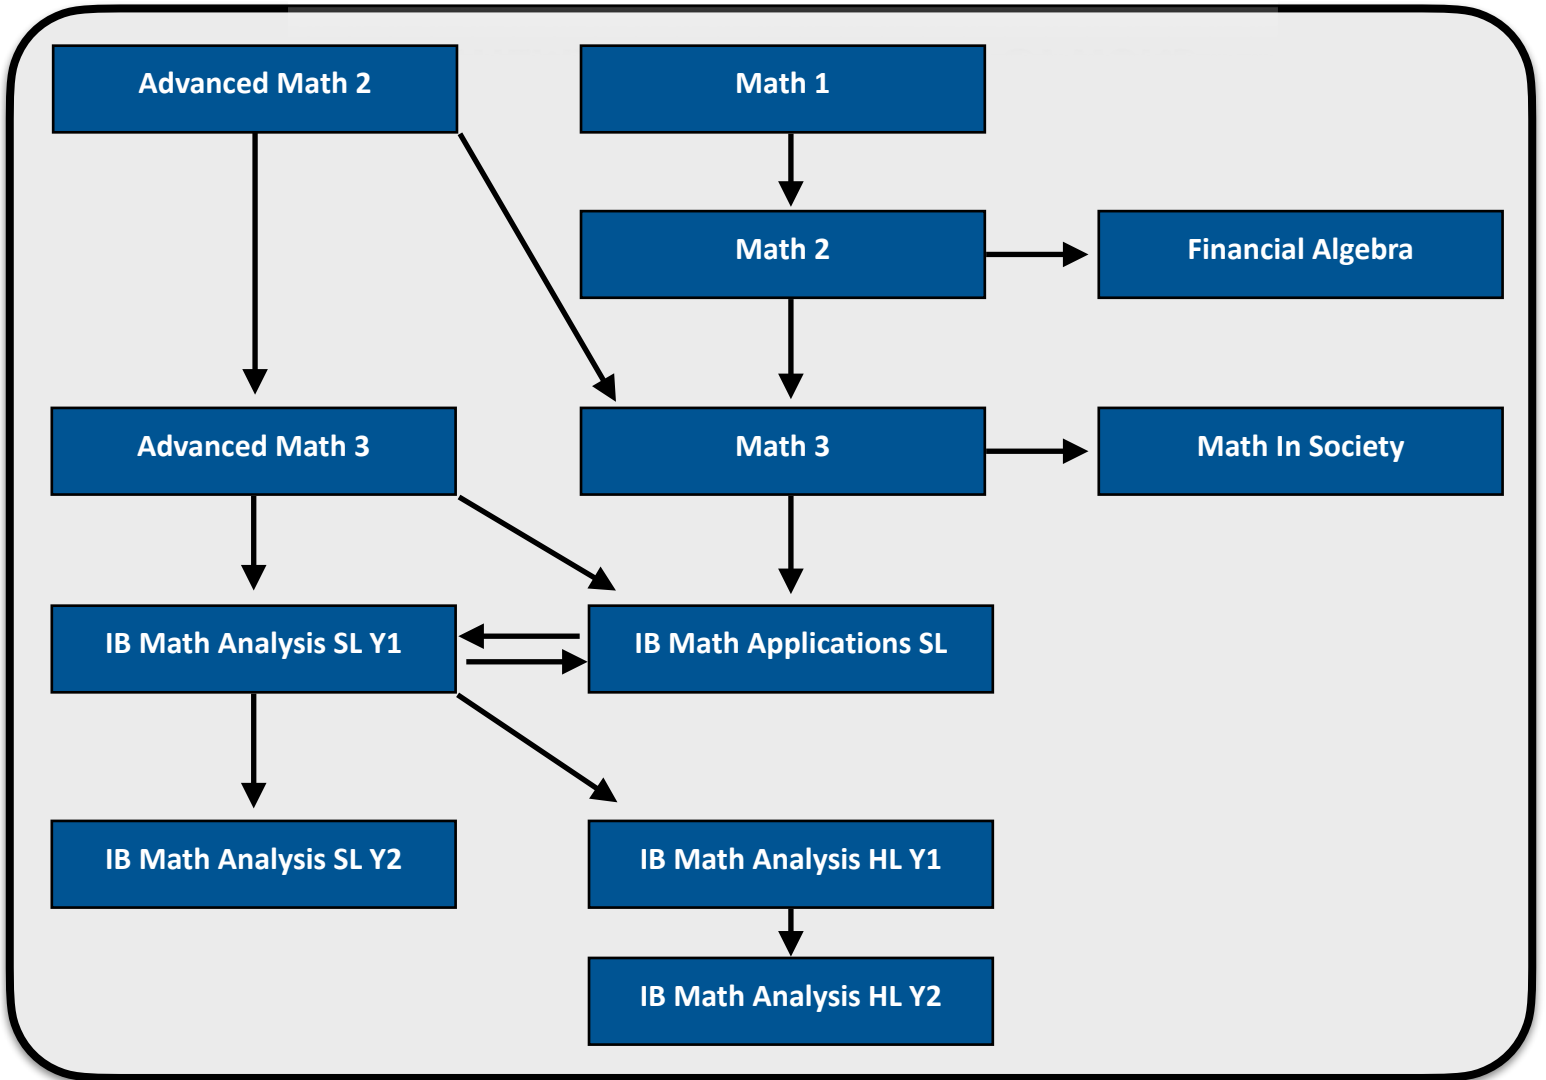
Advanced Math 2

Math 1

Math 2

Financial Algebra

Advanced Math 3

Math 3

Math In Society

IB Math Analysis SL Y1

IB Math Applications SL

IB Math Analysis SL Y2

IB Math Analysis HL Y1

IB Math Analysis HL Y2